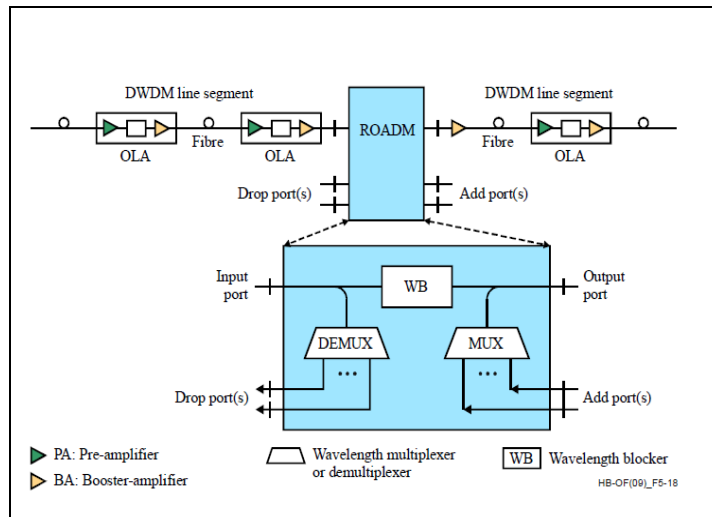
DWDM line segment

OLA

Fibre

OLA

ROADM

DWDM line segment

Fibre

OLA

Drop port(s)

Add port(s)

Input port

WB

Output port

DEMUX

MUX

...

...

Drop port(s)

Add port(s)

PA: Pre-amplifier

BA: Booster-amplifier

Wavelength multiplexer or demultiplexer

WB Wavelength blocker

HB-OF(09)_F5-18